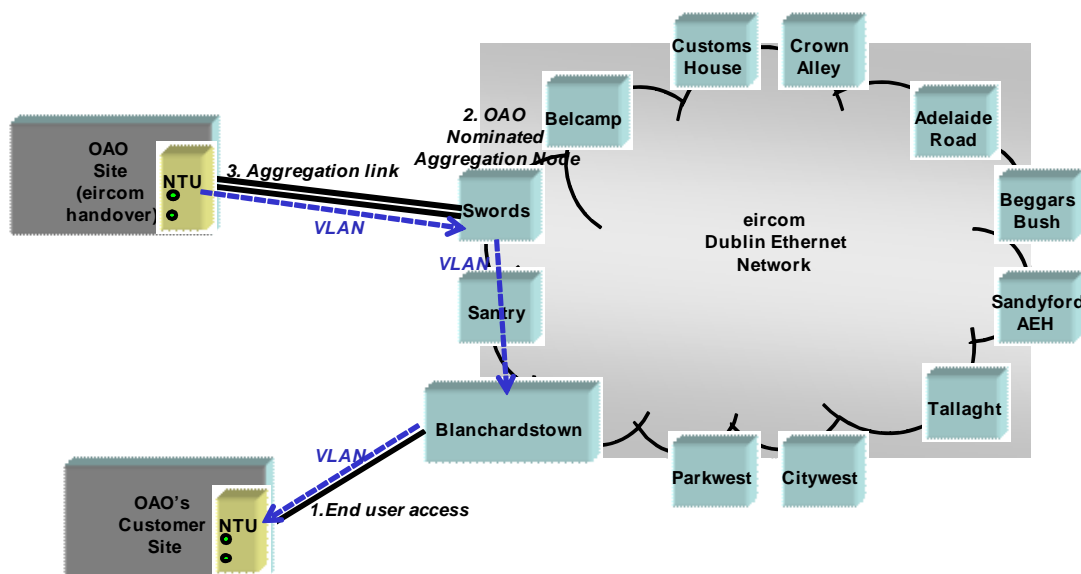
OAO Site (eircom handover)

NTU

3. Aggregation link

2. OAO Nominated Aggregation Node

VLAN

Swords

VLAN

Customs House

Crown Alley

Belcamp

Adelaide Road

Beggars Bush

eircom Dublin Ethernet Network

Santry

Sandyford AEH

Blanchardstown

Tallaght

VLAN

OAO's Customer Site

NTU

1.End user access

Parkwest

Citywest